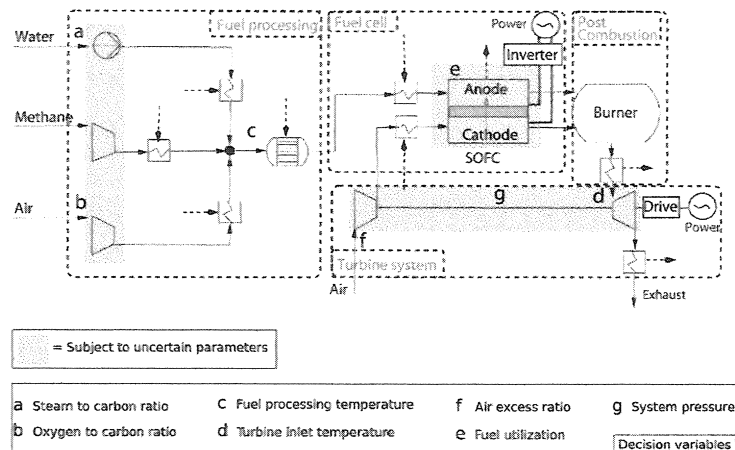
Water
a
Fuel processing
Fuel cell
Power
Inverter
Post Combustion
e
Anode
Methane
c
Cathode
Burner
SOFC
Air
b
g
d
Drive
Power
f
Turbine system
Air
Exhaust

= Subject to uncertain parameters

a Steam to carbon ratio
b Oxygen to carbon ratio
c Fuel processing temperature
d Turbine inlet temperature
f Air excess ratio
e Fuel utilization
g System pressure
Decision variables